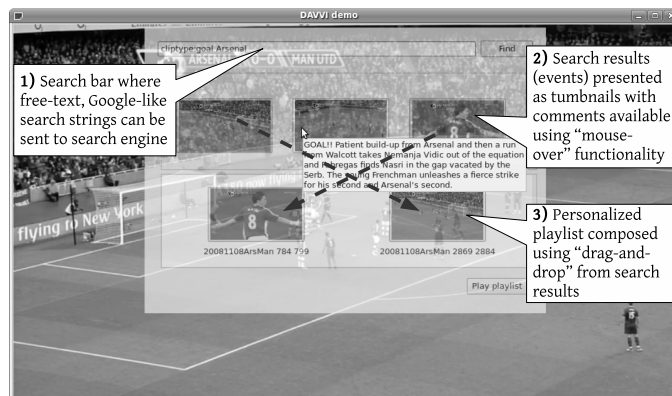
DAVVI demo

cliptype:goal Arsenal

Find

ARSENAL 0-0 MAN UTD

1) Search bar where free-text, Google-like search strings can be sent to search engine

2) Search results (events) presented as tumbnails with comments available using "mouse-over" functionality

GOAL!! Patient build-up from Arsenal and then a run from Walcott takes Nemanja Vidic out of the equation and Fabregas finds Nasri in the gap vacated by the Serb. The young Frenchman unleashes a fierce strike for his second and Arsenal's second.

3) Personalized playlist composed using "drag-and-drop" from search results

20081108ArsMan 784 799

20081108ArsMan 2869 2884

Play playlist

flying to New York